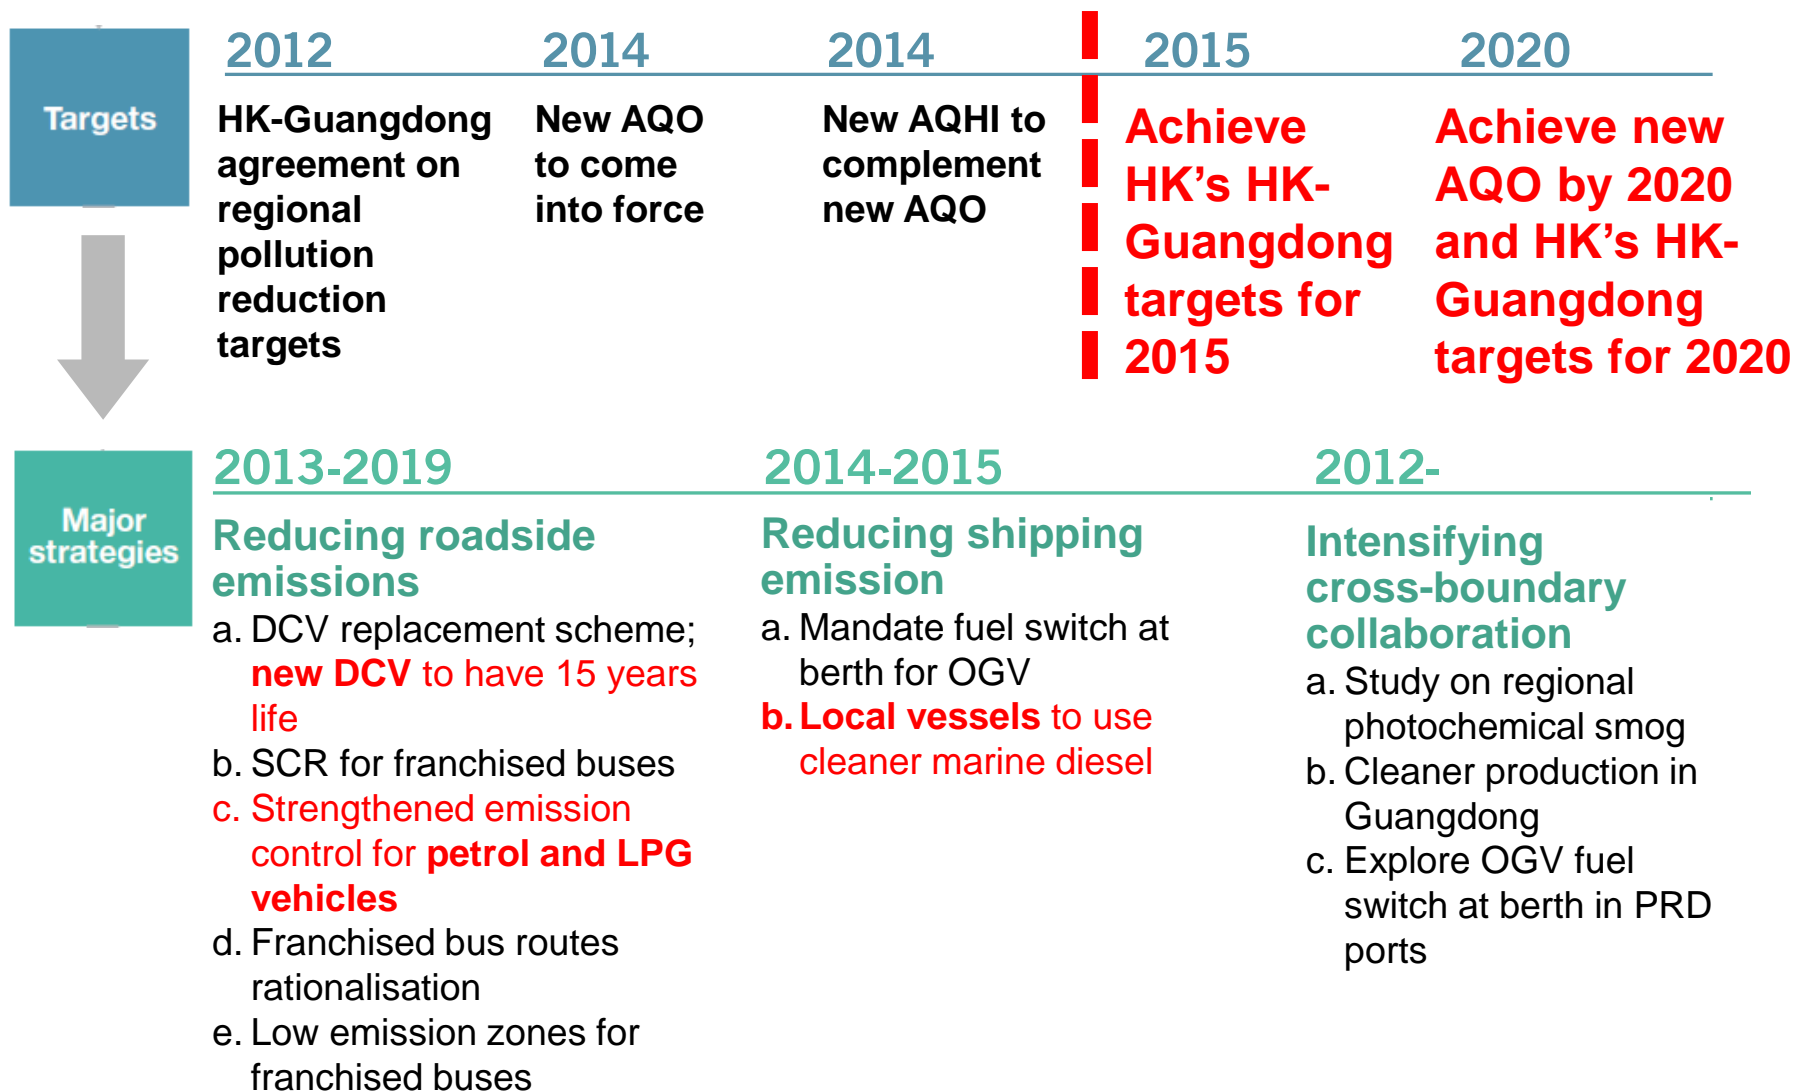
Targets

2012

HK-Guangdong agreement on regional pollution reduction targets

2014

New AQO to come into force

2014

New AQHI to complement new AQO

2015

Achieve HK's HK-Guangdong targets for 2015

2020

Achieve new AQO by 2020 and HK's HK-Guangdong targets for 2020

Major strategies

2013-2019

Reducing roadside emissions

a. DCV replacement scheme; new DCV to have 15 years life

b. SCR for franchised buses

c. Strengthened emission control for petrol and LPG vehicles

d. Franchised bus routes rationalisation

e. Low emission zones for franchised buses

2014-2015

Reducing shipping emission

a. Mandate fuel switch at berth for OGV

b. Local vessels to use cleaner marine diesel

2012-

Intensifying cross-boundary collaboration

a. Study on regional photochemical smog

b. Cleaner production in Guangdong

c. Explore OGV fuel switch at berth in PRD ports